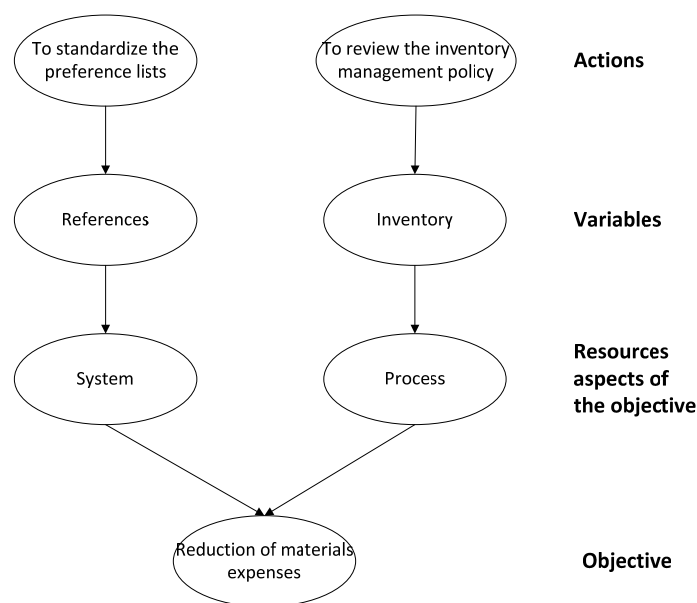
To standardize the preference lists

To review the inventory management policy

Actions

References

Inventory

Variables

System

Process

Resources aspects of the objective

Reduction of materials expenses

Objective